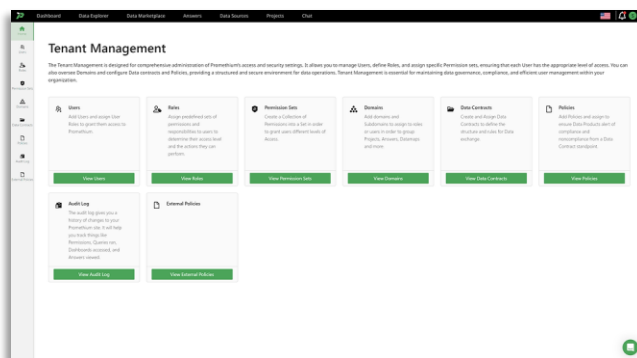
Dashboard Data Explorer Data Marketplace Answers Data Sources Projects Chat

Tenant Management

The Tenant Management is designed for comprehensive administration of Prometheum's access and security settings. It allows you to manage Users, define Roles, and assign specific Permission sets, ensuring that each User has the appropriate level of access. You can also oversee Domains and configure Data contracts and Policies, providing a structured and secure environment for data operations. Tenant Management is essential for maintaining data governance, compliance, and efficient user management within your organization.

Users
Add Users and assign User Roles to grant them access to Prometheum.
View Users

Roles
Assign predefined sets of permissions and responsibilities to users to determine their access level and the actions they can perform.
View Roles

Permission Sets
Create a Collection of Permissions into a Set in order to grant users different levels of Access.
View Permission Sets

Domains
Add domains and Subdomains to assign to roles or users in order to group Projects, Answers, Desktops and more.
View Domains

Data Contracts
Create and Assign Data Contracts to define the structure and rules for Data exchange.
View Data Contracts

Policies
Add Policies and assign to ensure Data Products alert of compliance and noncompliance from a Data Contract standpoint.
View Policies

Audit Log
The audit log gives you a history of changes to your Prometheum site. It will help you track things like Permissions, Queries ran, Dashboards accessed, and Answers viewed.
View Audit Log

External Policies
View External Policies